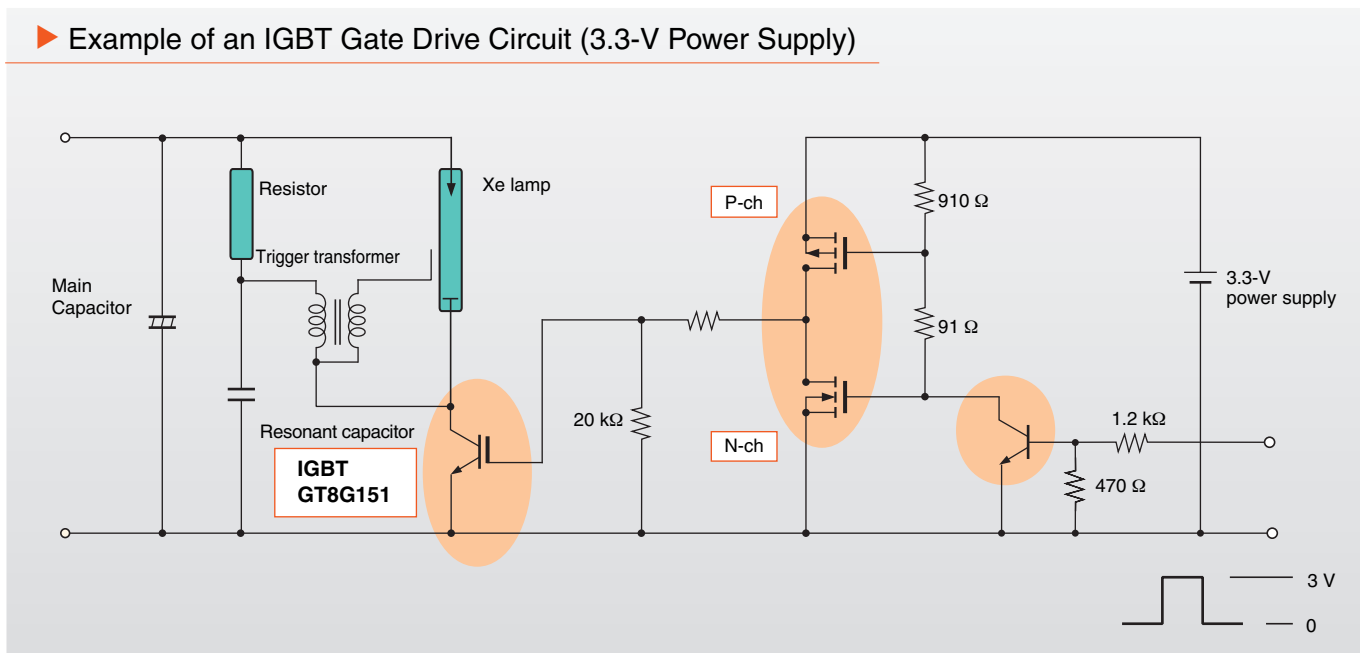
Example of an IGBT Gate Drive Circuit (3.3-V Power Supply)

Resistor

Xe lamp

Trigger transformer

Main Capacitor

Resonant capacitor

IGBT
GT8G151

P-ch

910 Ω

91 Ω

N-ch

20 kΩ

3.3-V power supply

1.2 kΩ

470 Ω

3 V

0